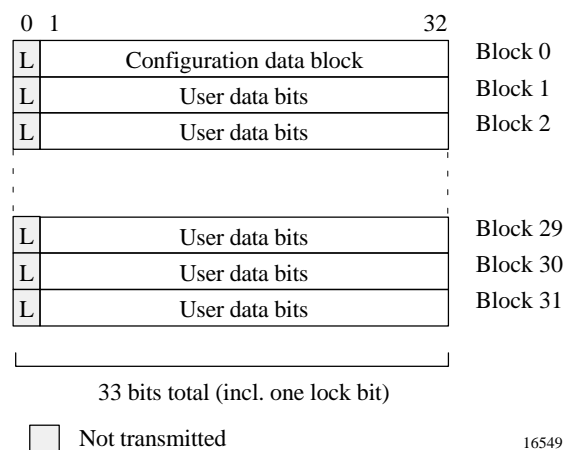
0 1 32

| | | |
|---|---|---|
| L | Configuration data block | Block 0 |
| L | User data bits | Block 1 |
| L | User data bits | Block 2 |
| L | User data bits | Block 29 |
| L | User data bits | Block 30 |
| L | User data bits | Block 31 |

33 bits total (incl. one lock bit)

Not transmitted

16549